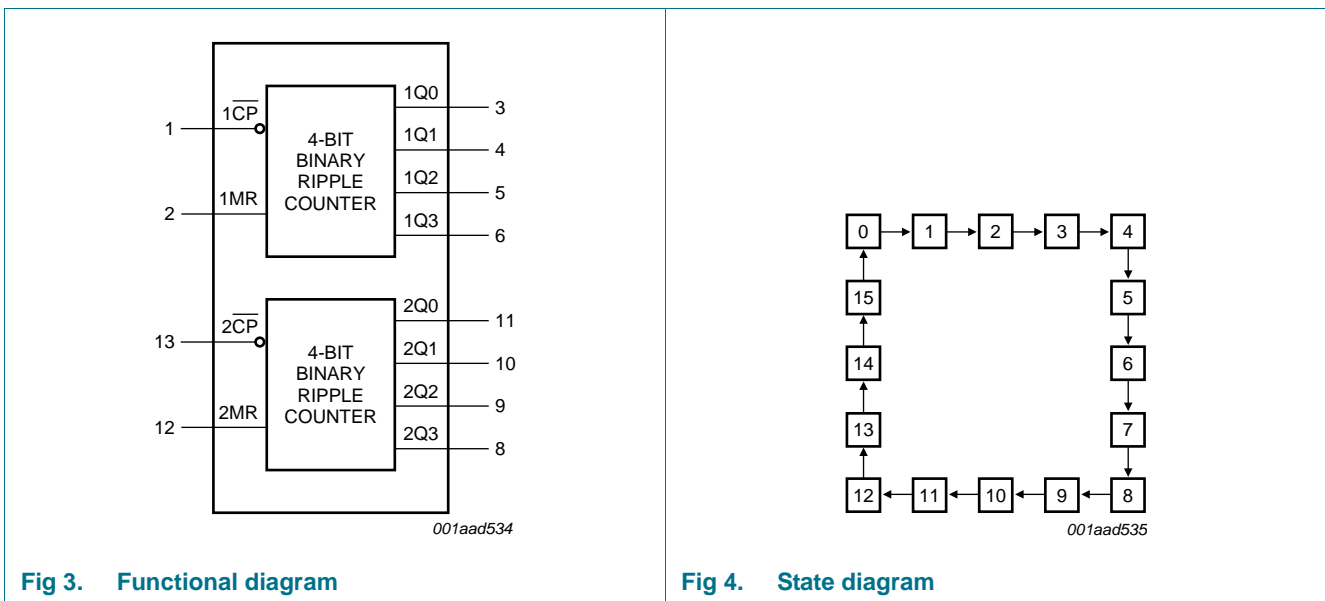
1 $1\overline{CP}$
2 1MR
4-BIT BINARY RIPPLE COUNTER
1Q0 3
1Q1 4
1Q2 5
1Q3 6

13 $2\overline{CP}$
12 2MR
4-BIT BINARY RIPPLE COUNTER
2Q0 11
2Q1 10
2Q2 9
2Q3 8

001aad534

Fig 3. Functional diagram

0 1 2 3 4 5 6 7 8 9 10 11 12 13 14 15

001aad535

Fig 4. State diagram